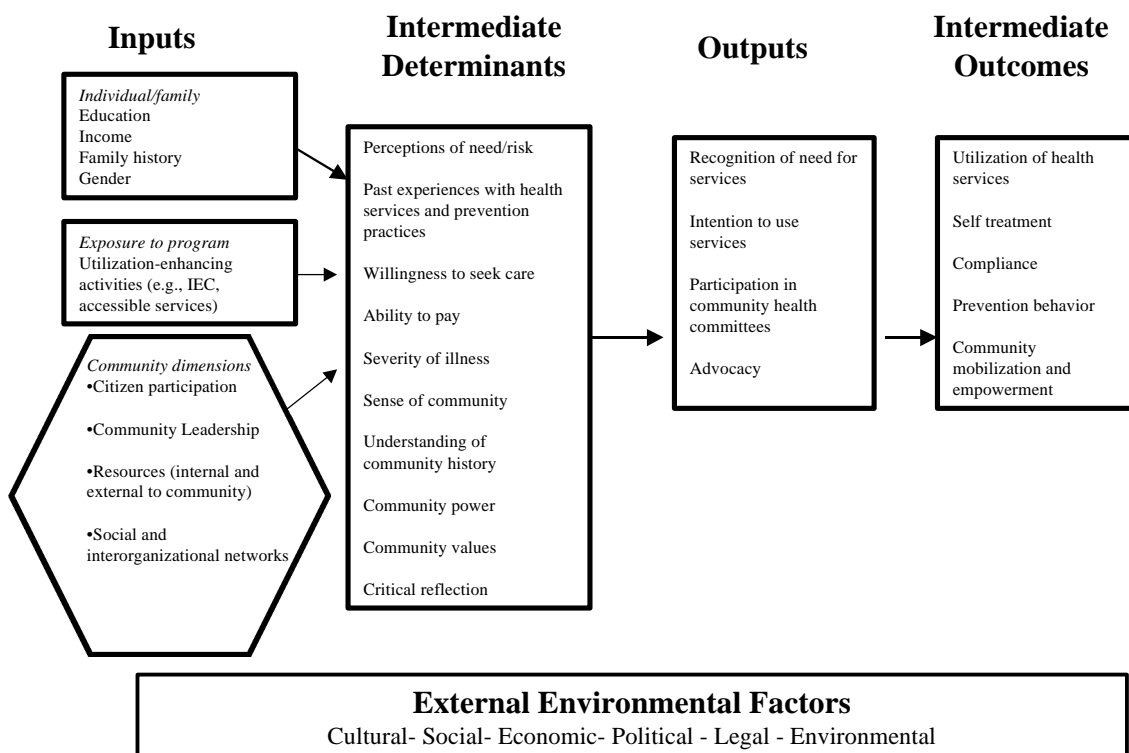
Inputs

Individual/family
Education
Income
Family history
Gender

Exposure to program
Utilization-enhancing activities (e.g., IEC, accessible services)

Community dimensions
•Citizen participation

•Community Leadership

•Resources (internal and external to community)

•Social and interorganizational networks

Intermediate Determinants

Perceptions of need/risk

Past experiences with health services and prevention practices

Willingness to seek care

Ability to pay

Severity of illness

Sense of community

Understanding of community history

Community power

Community values

Critical reflection

Outputs

Recognition of need for services

Intention to use services

Participation in community health committees

Advocacy

Intermediate Outcomes

Utilization of health services

Self treatment

Compliance

Prevention behavior

Community mobilization and empowerment

External Environmental Factors
Cultural- Social- Economic- Political - Legal - Environmental